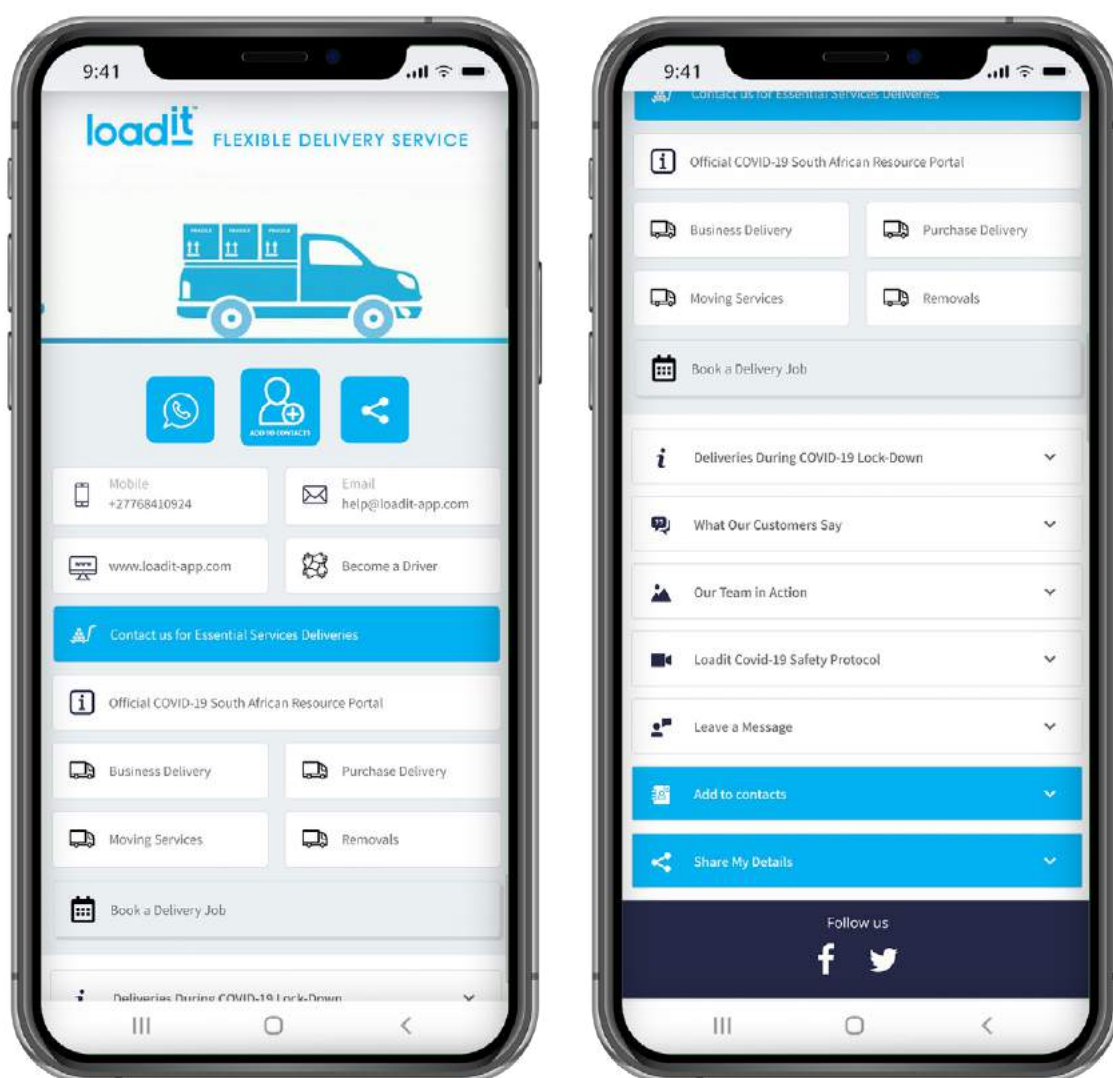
9:41

loadit FLEXIBLE DELIVERY SERVICE

FRAGILE FRAGILE FRAGILE

ADD TO CONTACTS

Mobile
+27768410924

Email
help@loadit-app.com

www.loadit-app.com

Become a Driver

Contact us for Essential Services Deliveries

Official COVID-19 South African Resource Portal

Business Delivery

Purchase Delivery

Moving Services

Removals

Book a Delivery Job

Deliveries During COVID-19 Lock-Down

9:41

Contact us for Essential Services Deliveries

Official COVID-19 South African Resource Portal

Business Delivery

Purchase Delivery

Moving Services

Removals

Book a Delivery Job

Deliveries During COVID-19 Lock-Down

What Our Customers Say

Our Team in Action

Loadit Covid-19 Safety Protocol

Leave a Message

Add to contacts

Share My Details

Follow us